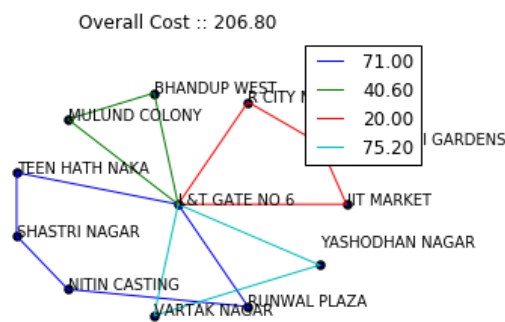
Overall Cost :: 206.80

71.00
40.60
20.00
75.20

BHANDUP WEST
MULUND COLONY
R CITY N
I GARDENS
TEEN HATH NAKA
L&T GATE NO 6
IIT MARKET
SHASTRI NAGAR
YASHODHAN NAGAR
NITIN CASTING
RUNWAL PLAZA
VARTAK NAGAR